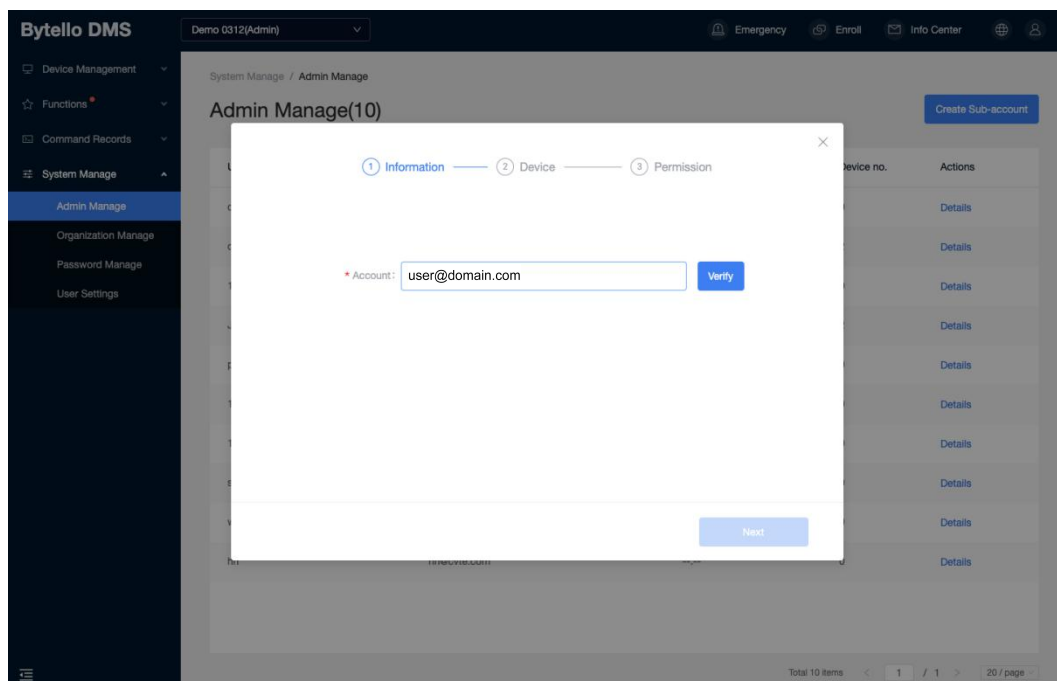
Bytello DMS

Demo 0312(Admin)

Emergency Enroll Info Center

Device Management

Functions

Command Records

System Manage

Admin Manage

Organization Manage

Password Manage

User Settings

System Manage / Admin Manage

Admin Manage(10)

Create Sub-account

1 Information 2 Device 3 Permission

* Account: user@domain.com

Verify

Next

Device no.

Actions

Details

Details

Details

Details

Details

Details

Details

Details

Details

Details

Total 10 items 1 / 1 20 / page